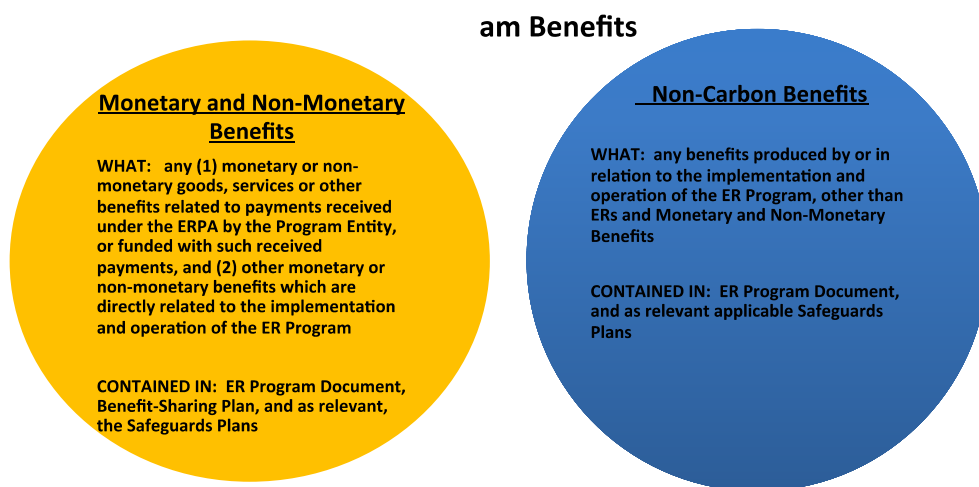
am Benefits

Monetary and Non-Monetary Benefits

WHAT: any (1) monetary or non-monetary goods, services or other benefits related to payments received under the ERPA by the Program Entity, or funded with such received payments, and (2) other monetary or non-monetary benefits which are directly related to the implementation and operation of the ER Program

CONTAINED IN: ER Program Document, Benefit-Sharing Plan, and as relevant, the Safeguards Plans

Non-Carbon Benefits

WHAT: any benefits produced by or in relation to the implementation and operation of the ER Program, other than ERs and Monetary and Non-Monetary Benefits

CONTAINED IN: ER Program Document, and as relevant applicable Safeguards Plans